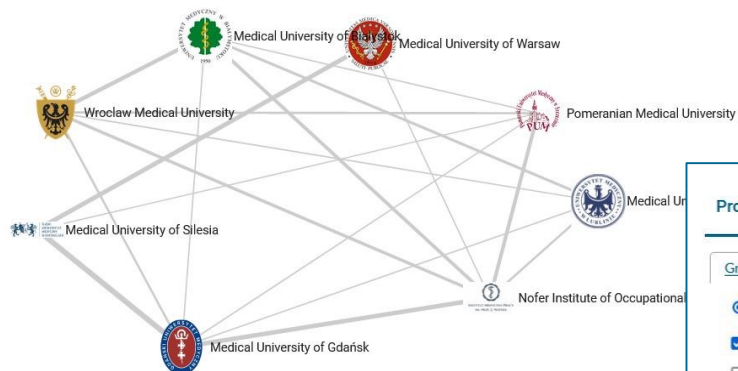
Medical University of Białystok
Medical University of Warsaw
Wroclaw Medical University
Pomeranian Medical University
Medical Ur
Medical University of Silesia
Nofer Institute of Occupational
Medical University of Gdańsk
Pro
Gr